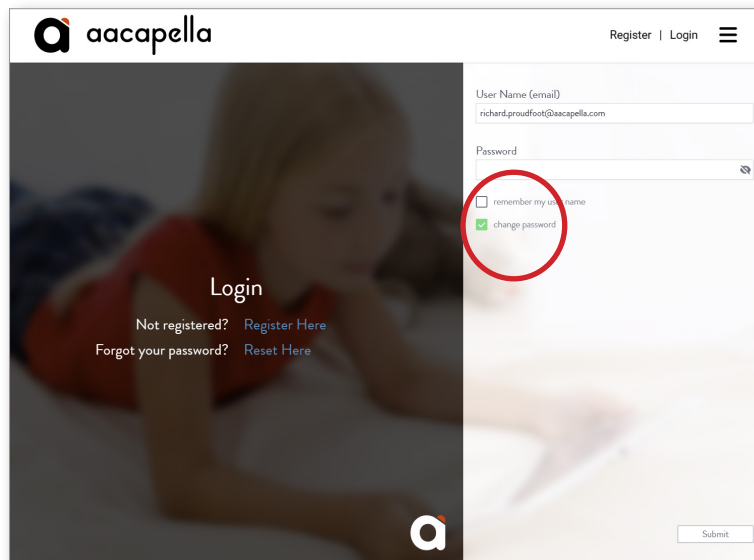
aacapella

Register | Login

Login

Not registered? Register Here

Forgot your password? Reset Here

User Name (email)

richard.proudfoot@aacapella.com

Password

remember my user name

change password

Submit